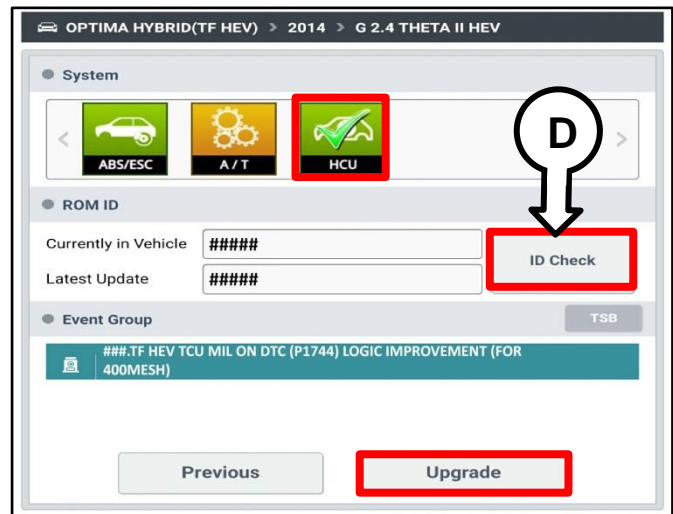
OPTIMA HYBRID(TF HEV) > 2014 > G 2.4 THETA II HEV

System

ABS/ESC

A / T

HCU

D

ROM ID

Currently in Vehicle #####

Latest Update #####

ID Check

Event Group

TSB

###.TF HEV TCU MIL ON DTC (P1744) LOGIC IMPROVEMENT (FOR 400MESH)

Previous

Upgrade